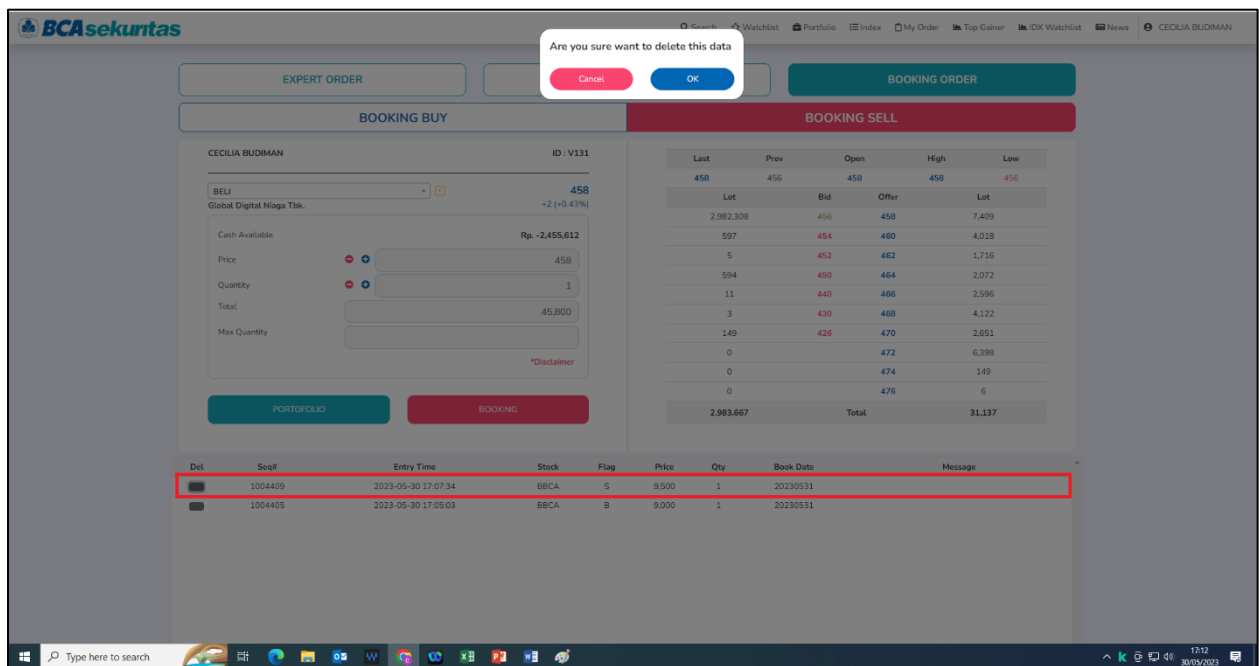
BCAsekuritas

Search Watchlist Portfolio Index My Order Top Gainer IDX Watchlist News CECILIA BUDIMAN

Are you sure want to delete this data

Cancel OK

EXPERT ORDER

BOOKING ORDER

BOOKING BUY

BOOKING SELL

CECILIA BUDIMAN ID : V131

BELI

458

Global Digital Niaga Tbk.

+2 (+0.43%)

Cash Available Rp. -2,455,612

Price 458

Quantity 1

Total 45,800

Max Quantity

*Disclaimer

PORTOFOLIO

BOOKING

| Last | Prev | Open | High | Low |
|---|---|---|---|---|
| 458 | 456 | 458 | 458 | 456 |

| Lot | Bid | Offer | Lot |
|---|---|---|---|
| 2,982,308 | 456 | 458 | 7,409 |
| 597 | 454 | 460 | 4,018 |
| 5 | 452 | 462 | 1,716 |
| 594 | 450 | 464 | 2,072 |
| 11 | 440 | 466 | 2,596 |
| 3 | 430 | 468 | 4,122 |
| 149 | 428 | 470 | 2,651 |
| 0 | | 472 | 6,398 |
| 0 | | 474 | 149 |
| 0 | | 476 | 6 |
| 2,983,667 | Total | | 31,137 |

| Del | Seqil | Entry Time | Stock | Flag | Price | Qty | Book Date | Message |
|---|---|---|---|---|---|---|---|---|
| | 1004409 | 2023-05-30 17:07:34 | BBCA | S | 9,500 | 1 | 20230531 | |
| | 1004405 | 2023-05-30 17:05:03 | BBCA | B | 9,000 | 1 | 20230531 | |

Type here to search

17:12
30/05/2023